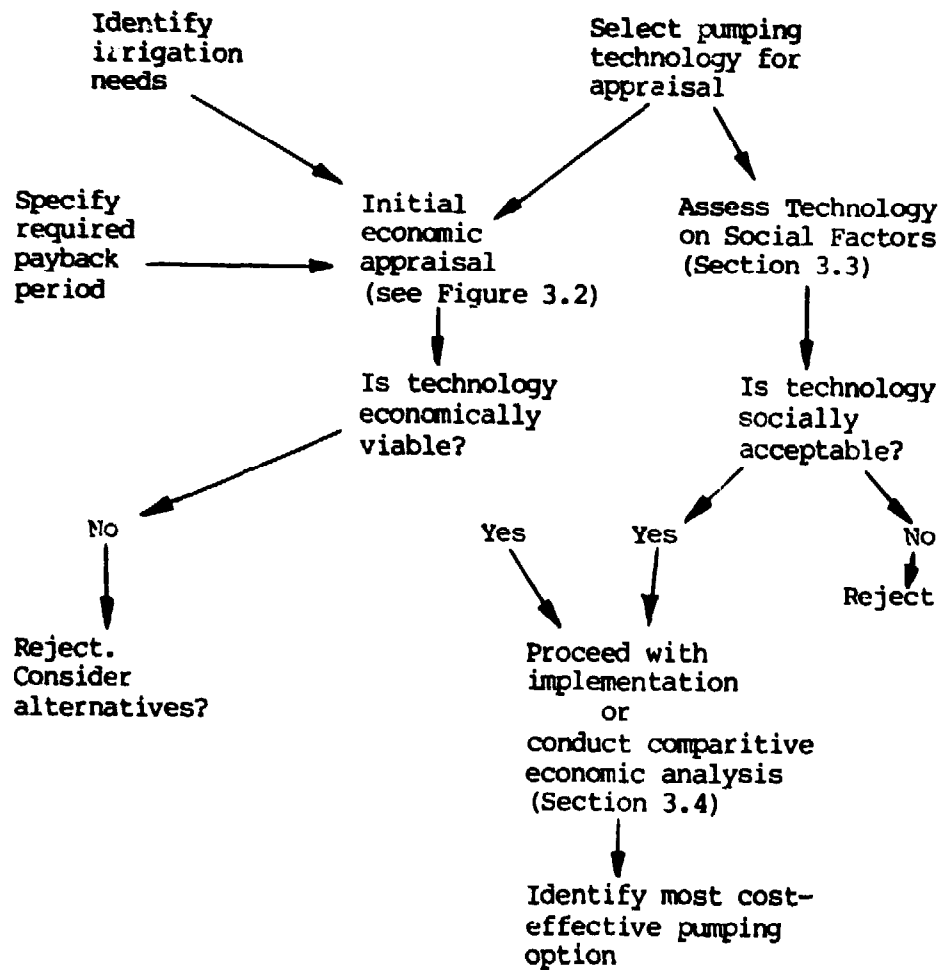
Identify irrigation needs

Select pumping technology for appraisal

Specify required payback period

Initial economic appraisal (see Figure 3.2)

Assess Technology on Social Factors (Section 3.3)

Is technology economically viable?

Is technology socially acceptable?

No

Yes

Yes

No

Reject

Reject. Consider alternatives?

Proceed with implementation or conduct comparitive economic analysis (Section 3.4)

Identify most cost-effective pumping option